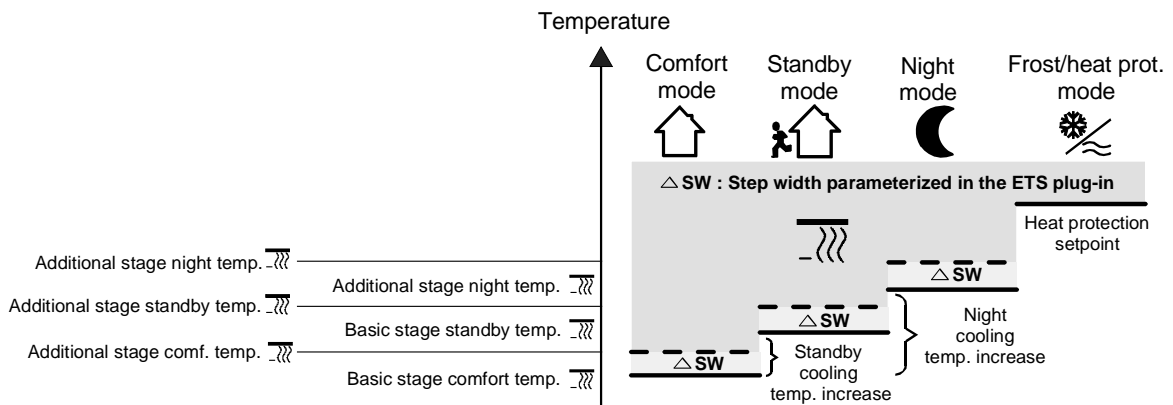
Temperature

Comfort mode

Standby mode

Night mode

Frost/heat prot. mode

△ SW : Step width parameterized in the ETS plug-in

Heat protection setpoint

Additional stage night temp.

Additional stage night temp.

Additional stage standby temp.

Basic stage standby temp.

Additional stage comf. temp.

Basic stage comfort temp.

△ SW

△ SW

△ SW

Night cooling temp. increase

Standby cooling temp. increase